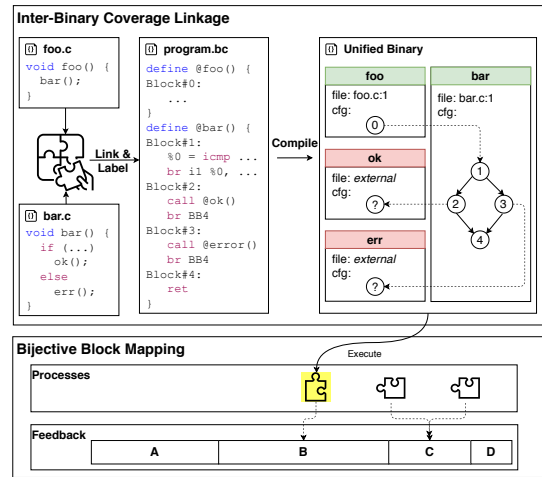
Inter-Binary Coverage Linkage

foo.c
void foo() {
  bar();
}

bar.c
void bar() {
  if (...)
    ok();
  else
    err();
}

Link & Label

program.bc
define @foo() {
Block#0:
  ...
}
define @bar() {
Block#1:
  %0 = icmp ...
  br i1 %0, ...
Block#2:
  call @ok()
  br BB4
Block#3:
  call @error()
  br BB4
Block#4:
  ret
}

Compile

Unified Binary

foo
file: foo.c:1
cfg:
0

bar
file: bar.c:1
cfg:
1
2
3
4

ok
file: external
cfg:
?

err
file: external
cfg:
?

Bijective Block Mapping

Execute

Processes

Feedback

| A | B | C | D |